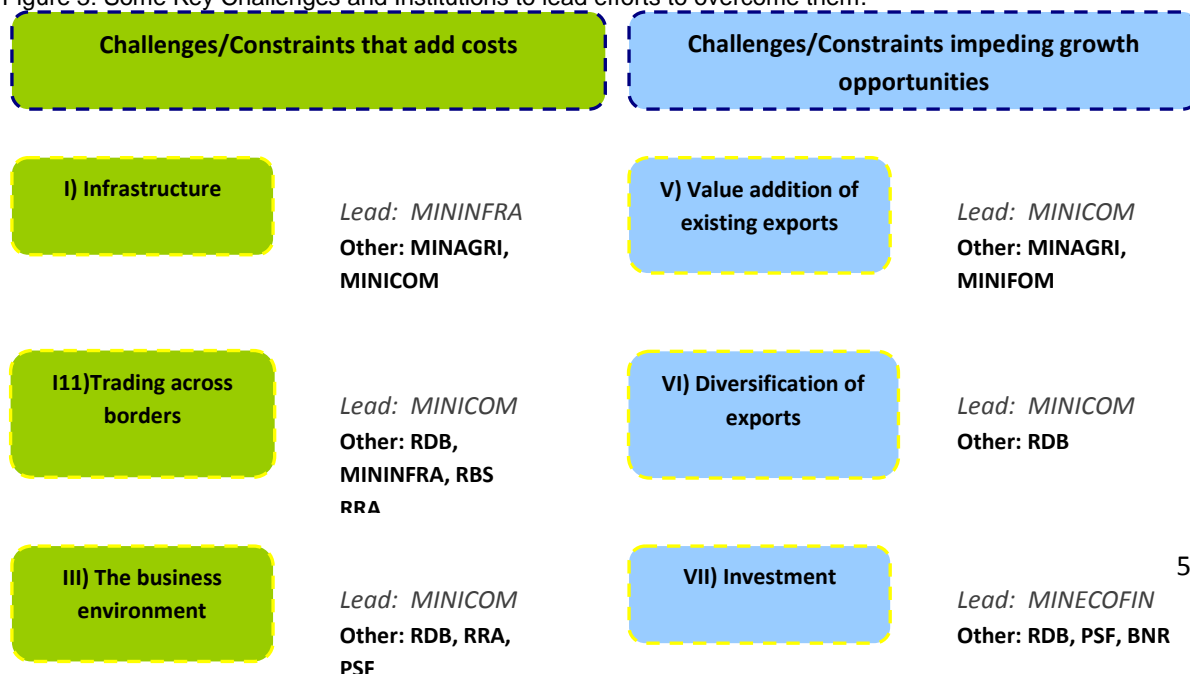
Figure 3: Some Key Challenges and Institutions to lead efforts to overcome them.

Challenges/Constraints that add costs

Challenges/Constraints impeding growth opportunities

I) Infrastructure

Lead: MININFRA
Other: MINAGRI, MINICOM

V) Value addition of existing exports

Lead: MINICOM
Other: MINAGRI, MINIFOM

I11)Trading across borders

Lead: MINICOM
Other: RDB, MININFRA, RBS RRA

VI) Diversification of exports

Lead: MINICOM
Other: RDB

III) The business environment

Lead: MINICOM
Other: RDB, RRA, PSF

VII) Investment

Lead: MINECOFIN
Other: RDB, PSF, BNR

5